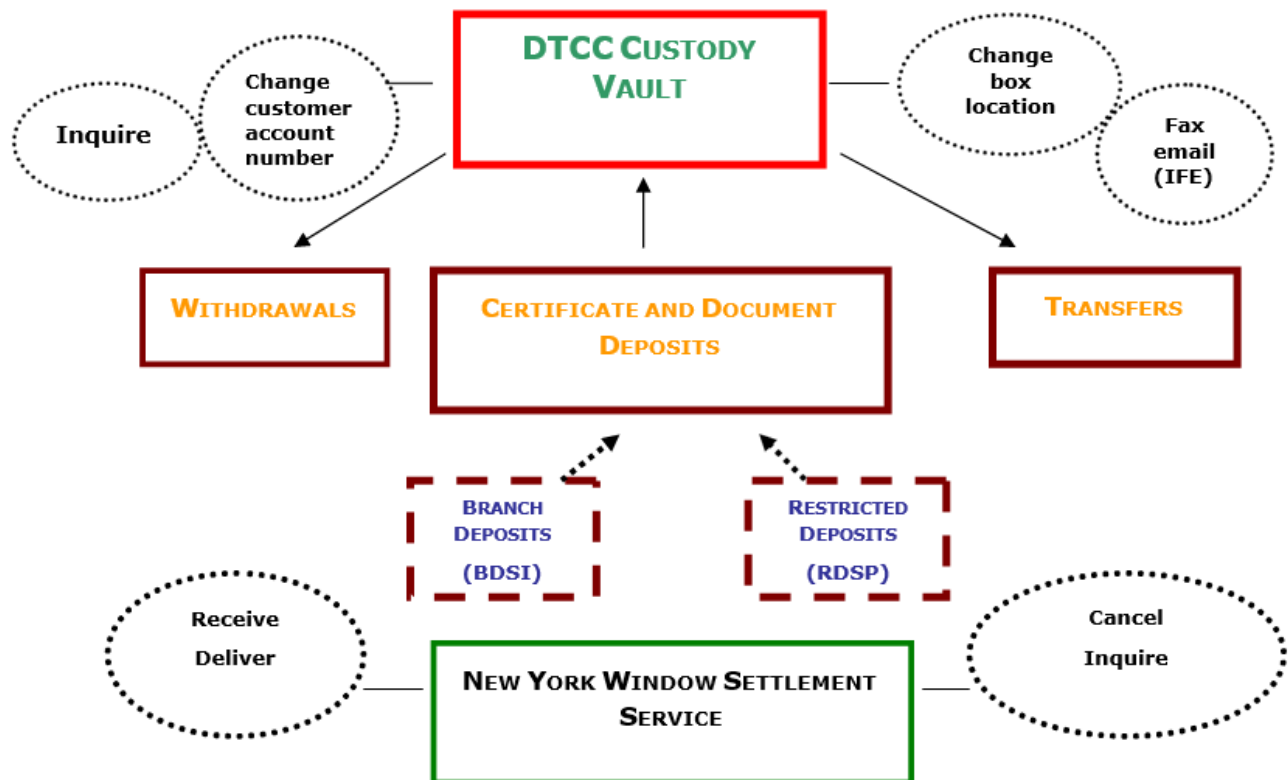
Inquire

Change customer account number

DTCC Custody Vault

Change box location

Fax email (IFE)

Withdrawals

Certificate and Document Deposits

Transfers

Branch Deposits (BDSI)

Restricted Deposits (RDSP)

Receive Deliver

New York Window Settlement Service

Cancel Inquire